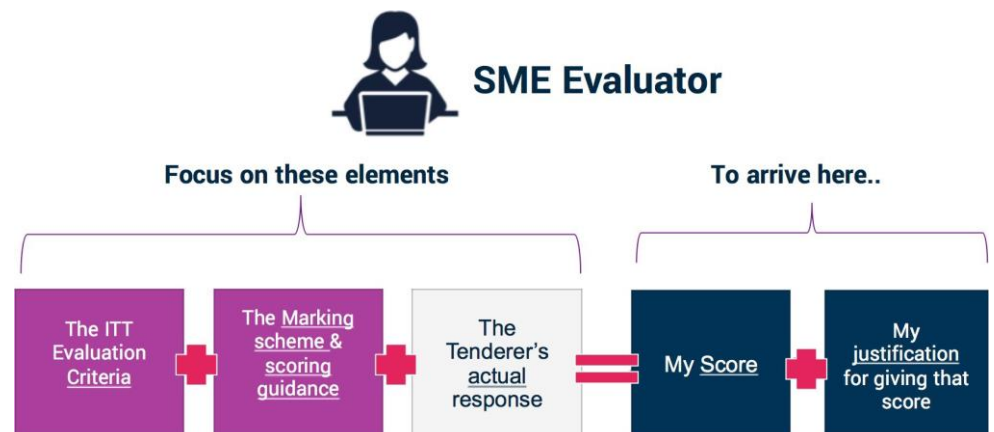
SME Evaluator

Focus on these elements

To arrive here..

The ITT Evaluation Criteria

The Marking scheme & scoring guidance

The Tenderer's actual response

My Score

My justification for giving that score